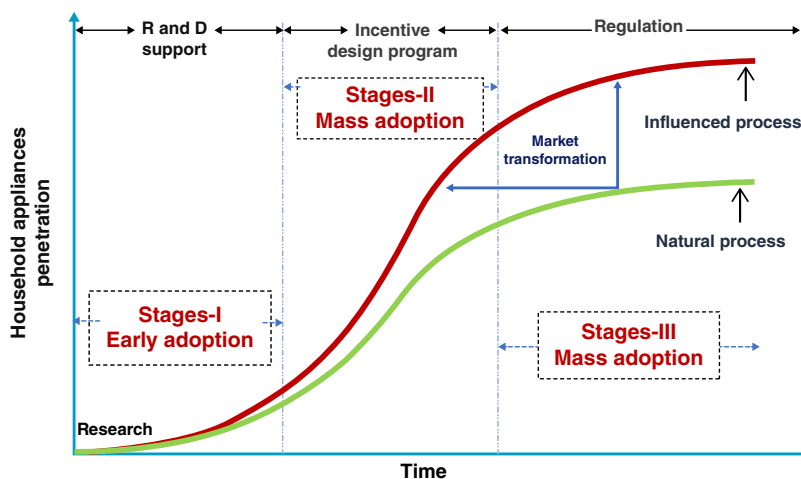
R and D support

Incentive design program

Regulation

Stages-II Mass adoption

Market transformation

Influenced process

Natural process

Household appliances penetration

Stages-I Early adoption

Stages-III Mass adoption

Research

Time